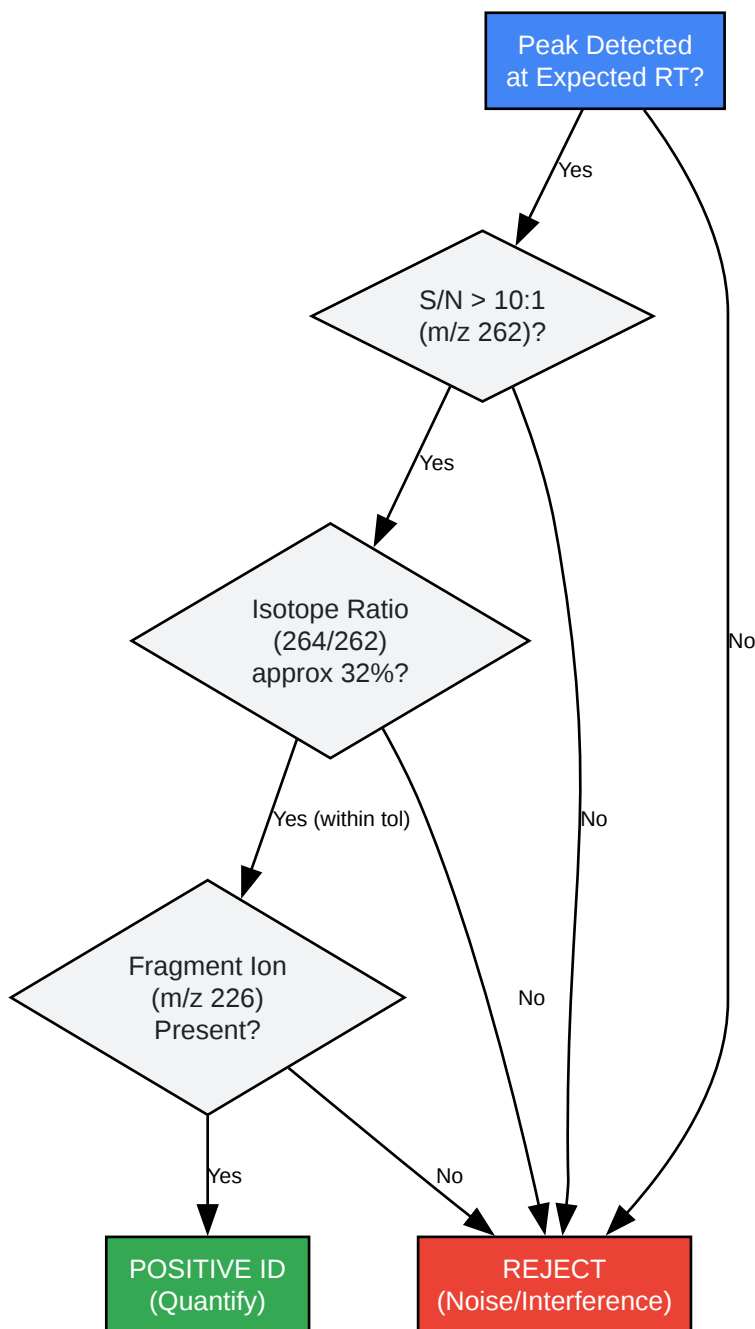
Peak Detected
at Expected RT?

Yes

S/N > 10:1
(m/z 262)?

Yes

Isotope Ratio
(264/262)
approx 32%?

Yes (within tol)

Fragment Ion
(m/z 226)
Present?

Yes

No

No

No

No

POSITIVE ID
(Quantify)

REJECT
(Noise/Interference)